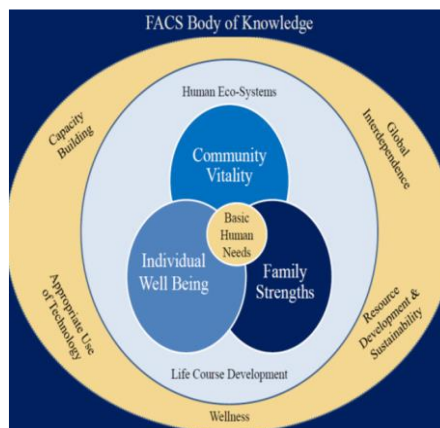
FACS Body of Knowledge

Capacity Building

Global Interdependence

Human Eco-Systems

Community Vitality

Basic Human Needs

Individual Well Being

Family Strengths

Appropriate Use of Technology

Resource Development & Sustainability

Life Course Development

Wellness